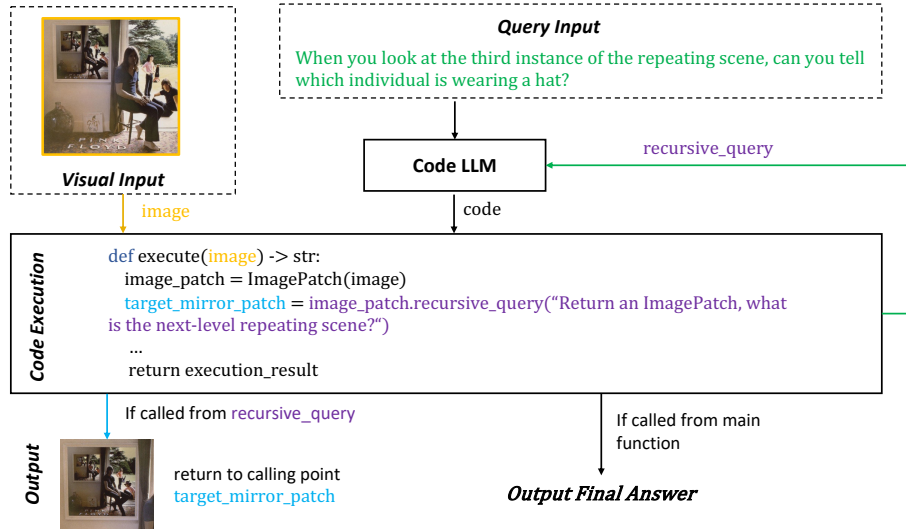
Visual Input

PINK FLOYD

Query Input

When you look at the third instance of the repeating scene, can you tell which individual is wearing a hat?

Code LLM

recursive_query

image

code

Code Execution

def execute(image) -> str:
  image_patch = ImagePatch(image)
  target_mirror_patch = image_patch.recursive_query("Return an ImagePatch, what is the next-level repeating scene?")
  ...
  return execution_result

If called from recursive_query

If called from main function

Output

return to calling point
target_mirror_patch

Output Final Answer